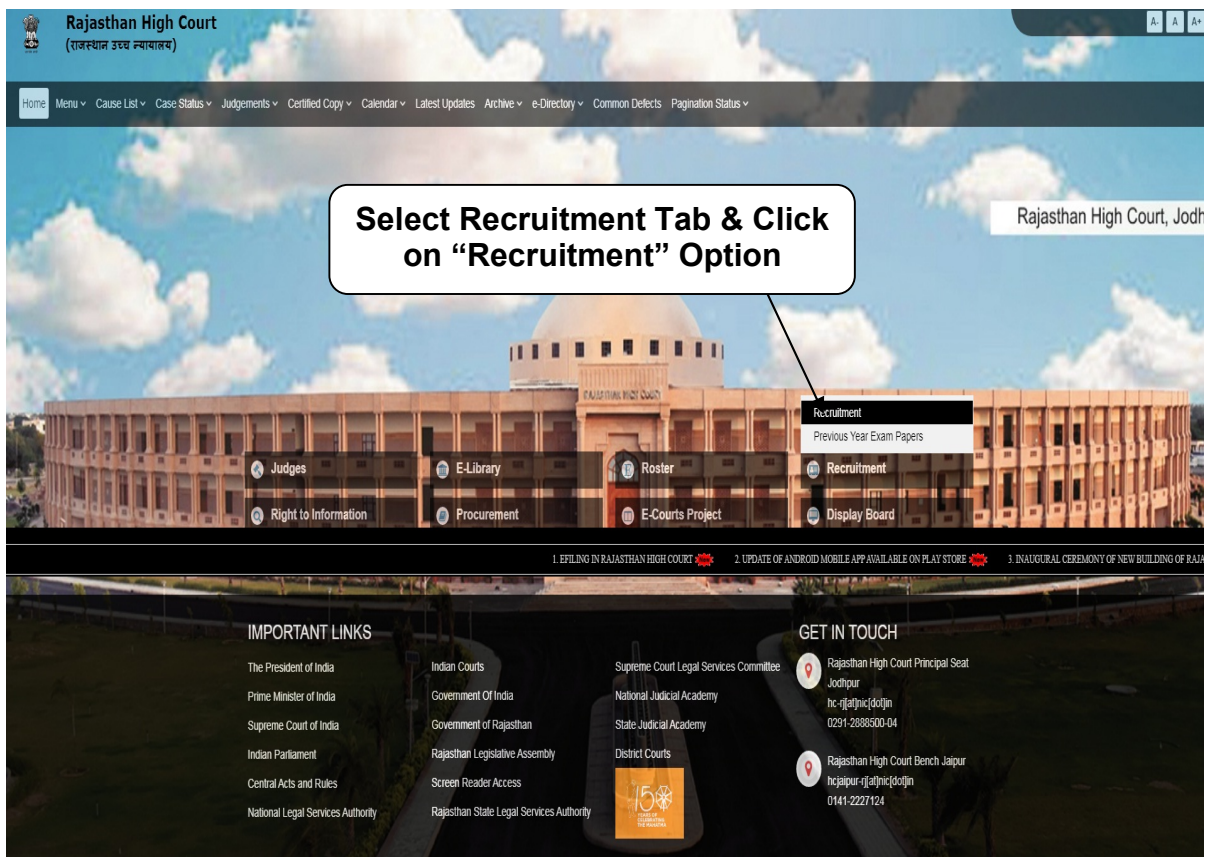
Rajasthan High Court
(राजस्थान उच्च न्यायालय)

A- A A+

Home Menu Cause List Case Status Judgements Certified Copy Calendar Latest Updates Archive e-Directory Common Defects Pagination Status

Select Recruitment Tab & Click on "Recruitment" Option

Rajasthan High Court, Jodh

RAJASTHAN HIGH COURT

Recruitment
Previous Year Exam Papers

Judges
E-Library
Roster
Recruitment
Right to Information
Procurement
E-Courts Project
Display Board

1. EFILING IN RAJASTHAN HIGH COURT 2. UPDATE OF ANDROID MOBILE APP AVAILABLE ON PLAY STORE 3. INAUGURAL CEREMONY OF NEW BUILDING OF RAJA

IMPORTANT LINKS

The President of India
Prime Minister of India
Supreme Court of India
Indian Parliament
Central Acts and Rules
National Legal Services Authority

Indian Courts
Government Of India
Government of Rajasthan
Rajasthan Legislative Assembly
Screen Reader Access
Rajasthan State Legal Services Authority

Supreme Court Legal Services Committee
National Judicial Academy
State Judicial Academy
District Courts

150 YEARS OF CELEBRATING THE MAHATMA

GET IN TOUCH

Rajasthan High Court Principal Seat Jodhpur
hc-rj[at]nic[dot]in
0291-2888500-04

Rajasthan High Court Bench Jaipur
hcjaipur-rj[at]nic[dot]in
0141-2227124